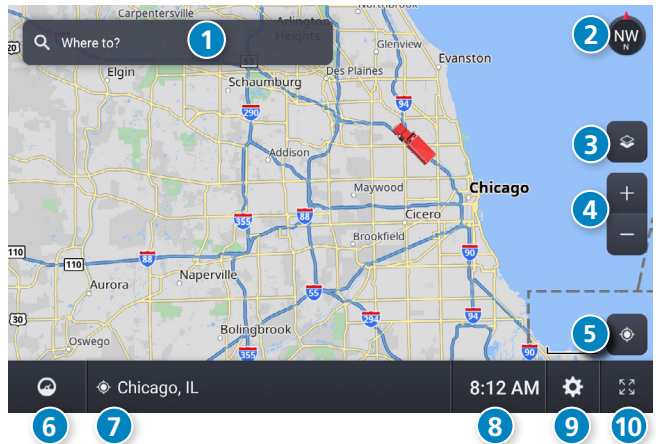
Carpentersville
Arlington Heights
Northbrook
Where to?
1
2
NW
N
Glenview
Evanston
Elgin
Schaumburg
Des Plaines
290
94
3
Addison
Maywood
Chicago
4
+
−
355
88
Cicero
Brookfield
110
110
88
90
Aurora
Naperville
55
30
294
94
Oswego
Bolingbrook
5
355
90
Chicago, IL
8:12 AM
6
7
8
9
10